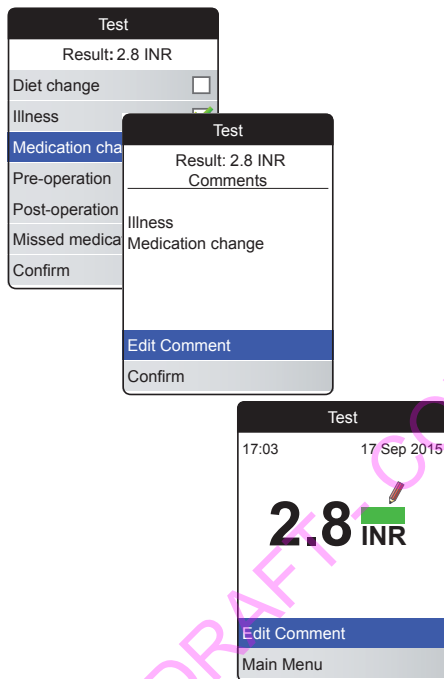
Test
Result: 2.8 INR
Diet change
Illness
Medication cha
Pre-operation
Post-operation
Missed medica
Confirm

Test
Result: 2.8 INR
Comments
Illness
Medication change
Edit Comment
Confirm

Test
17:03
17 Sep 2015
2.8
INR
Edit Comment
Main Menu

DRAFT - CO